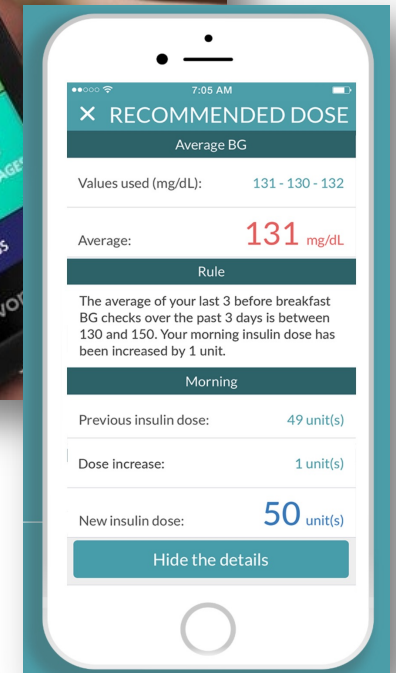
7:05 AM

× RECOMMENDED DOSE

Average BG

Values used (mg/dL): 131 - 130 - 132

Average: 131 mg/dL

Rule

The average of your last 3 before breakfast BG checks over the past 3 days is between 130 and 150. Your morning insulin dose has been increased by 1 unit.

Morning

Previous insulin dose: 49 unit(s)

Dose increase: 1 unit(s)

New insulin dose: 50 unit(s)

Hide the details